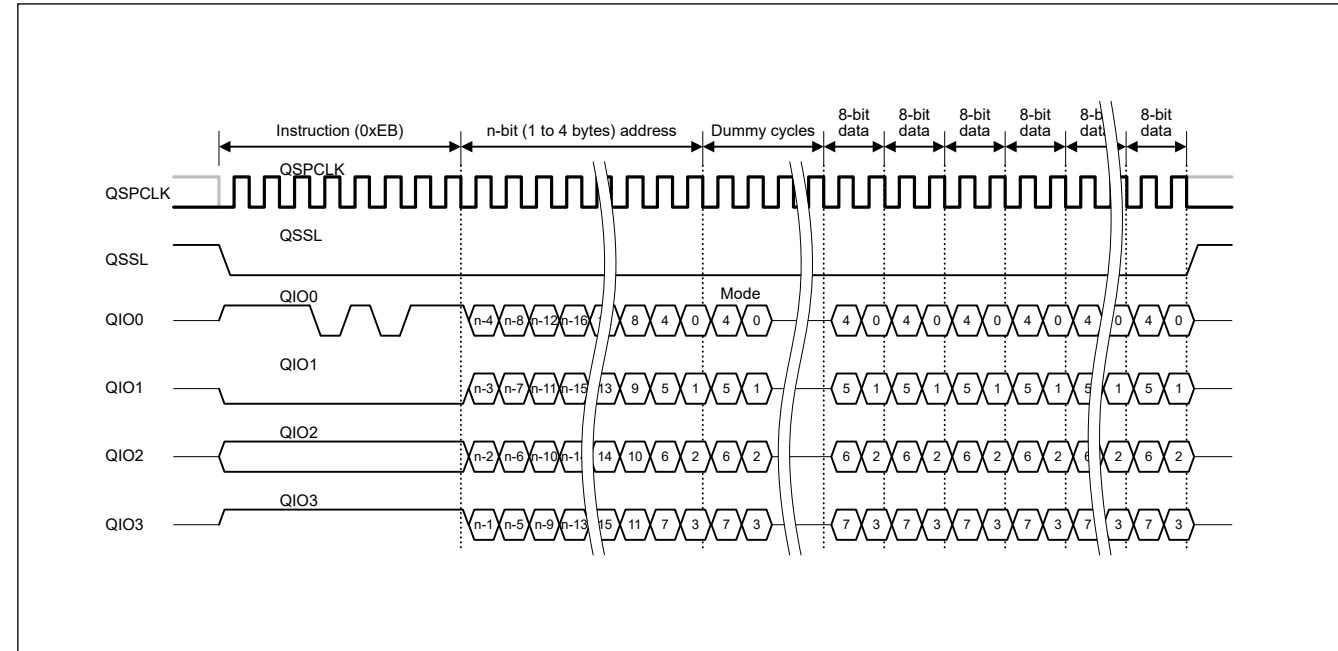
Instruction (0xEB)
n-bit (1 to 4 bytes) address
Dummy cycles
8-bit data
8-bit data
8-bit data
8-bit data
8-b dat
8-bit data

QSPCLK
QSPCLK

QSSL
QSSL

QIO0
QIO0
n-4 n-8 n-12 n-16 8 4 0
Mode
4 0
4 0 4 0 4 0 4 0 4 0 4 0

QIO1
QIO1
n-3 n-7 n-11 n-15 13 9 5 1 5 1
5 1 5 1 5 1 5 1 5 1 5 1

QIO2
QIO2
n-2 n-6 n-10 n-14 14 10 6 2 6 2
6 2 6 2 6 2 6 2 6 2 6 2

QIO3
QIO3
n-1 n-5 n-9 n-13 15 11 7 3 7 3
7 3 7 3 7 3 7 3 7 3 7 3